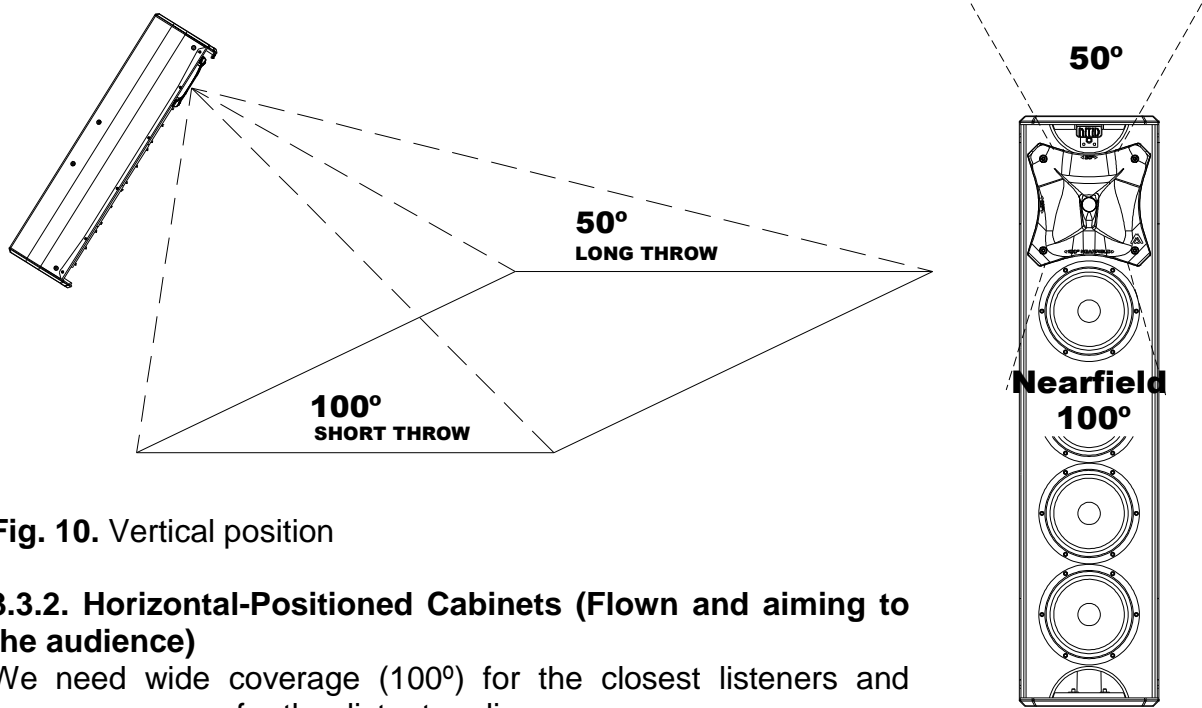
50º
LONG THROW

100º
SHORT THROW

50º

Nearfield
100º

Fig. 10. Vertical position

3.3.2. Horizontal-Positioned Cabinets (Flown and aiming to the audience)

We need wide coverage (100º) for the closest listeners and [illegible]